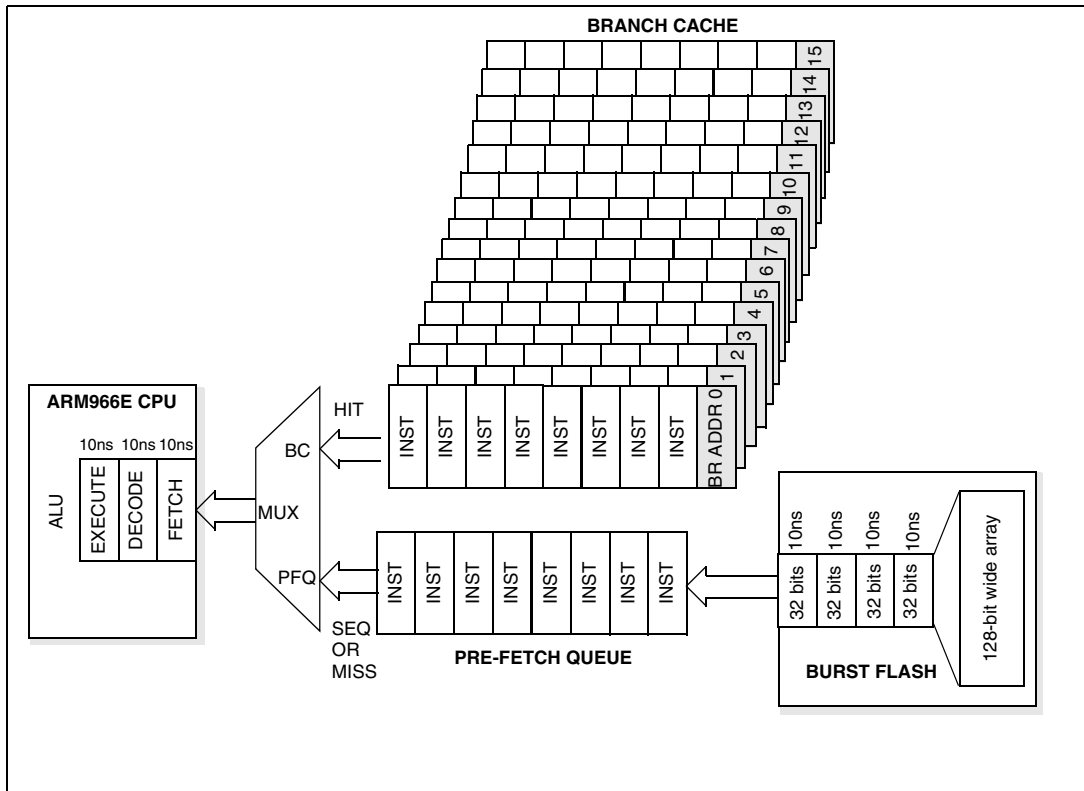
BRANCH CACHE

15
14
13
12
11
10
9
8
7
6
5
4
3
2
1

ARM966E CPU

10ns 10ns 10ns

ALU

EXECUTE

DECODE

FETCH

HIT

BC

MUX

PFQ

SEQ
OR
MISS

INST INST INST INST INST INST INST INST BR ADDR 0

INST INST INST INST INST INST INST INST

PRE-FETCH QUEUE

10ns 10ns 10ns 10ns

32 bits 32 bits 32 bits 32 bits

128-bit wide array

BURST FLASH